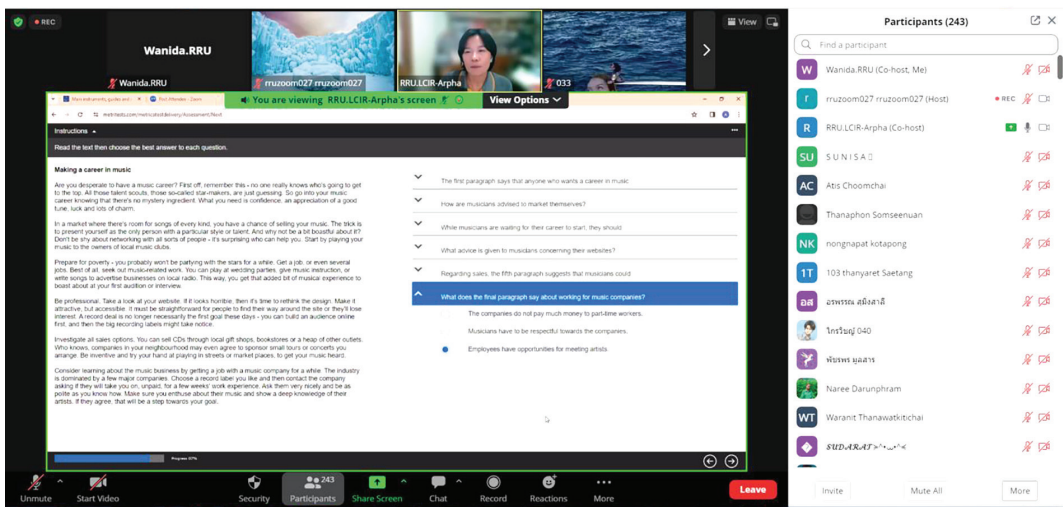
REC

Wanida.RRU

Wanida.RRU

rruzoom027 rruzoom027

RRU.LCIR-Arpha

033

View

You are viewing RRU.LCIR-Arpha's screen

View Options

metrixedu.com/metricated/delivery/Assessment/Next

Instructions

Read the text then choose the best answer to each question.

Making a career in music

Are you desperate to have a music career? First off, remember this - no one really knows who's going to get to the top. All those talent scouts, those so-called star-makers, are just guessing. So go into your music career knowing that there's no mystery ingredient. What you need is confidence, an appreciation of a good tune, luck and lots of charm.

In a market where there's room for songs of every kind, you have a chance of selling your music. The trick is to present yourself as the only person with a particular style or talent. And why not be a bit boastful about it? Don't be shy about networking with all sorts of people - it's surprising who can help you. Start by playing your music to the owners of local music clubs.

Prepare for poverty - you probably won't be partying with the stars for a while. Get a job, or even several jobs. Best of all, seek out music-related work. You can play at wedding parties, give music instruction, or write songs to advertise businesses on local radio. This way, you get that added bit of musical experience to boast about at your first audition or interview.

Be professional. Take a look at your website. If it looks horrible, then it's time to rethink the design. Make it attractive, but accessible. It must be straightforward for people to find their way around the site or they'll lose interest. A record deal is no longer necessarily the first goal these days - you can build an audience online first, and then the big recording labels might take notice.

Investigate all sales options. You can sell CDs through local gift shops, bookstores or a heap of other outlets. Who knows, companies in your neighbourhood may even agree to sponsor small tours or concerts you arrange. Be inventive and try your hand at playing in streets or market places, to get your music heard.

Consider learning about the music business by getting a job with a music company for a while. The industry is dominated by a few major companies. Choose a record label you like and then contact the company asking if they will take you on, unpaid, for a few weeks' work experience. Ask them very nicely and be as polite as you know how. Make sure you enthuse about their music and show a deep knowledge of their artists. If they agree, that will be a step towards your goal.

The first paragraph says that anyone who wants a career in music

How are musicians advised to market themselves?

While musicians are waiting for their career to start, they should

What advice is given to musicians concerning their websites?

Regarding sales, the fifth paragraph suggests that musicians could

What does the final paragraph say about working for music companies?

The companies do not pay much money to part-time workers.

Musicians have to be respectful towards the companies.

Employees have opportunities for meeting artists.

Progress: 67%

Participants (243)

Find a participant

Wanida.RRU (Co-host, Me)

rruzoom027 rruzoom027 (Host)

REC

RRU.LCIR-Arpha (Co-host)

S U N I S A

Atis Choomchai

Thanaphon Somseenuan

nongnapat kotapong

103 thanyaret Saetang

อรพรรณ สมิงสาลี

ไกรวิญญ์ 040

พัชรพร มูลสาร

Naree Darunphram

Waranit Thanawatkitchai

SUDARAT

Unmute

Start Video

Security

243

Participants

Share Screen

Chat

Record

Reactions

More

Leave

Invite

Mute All

More